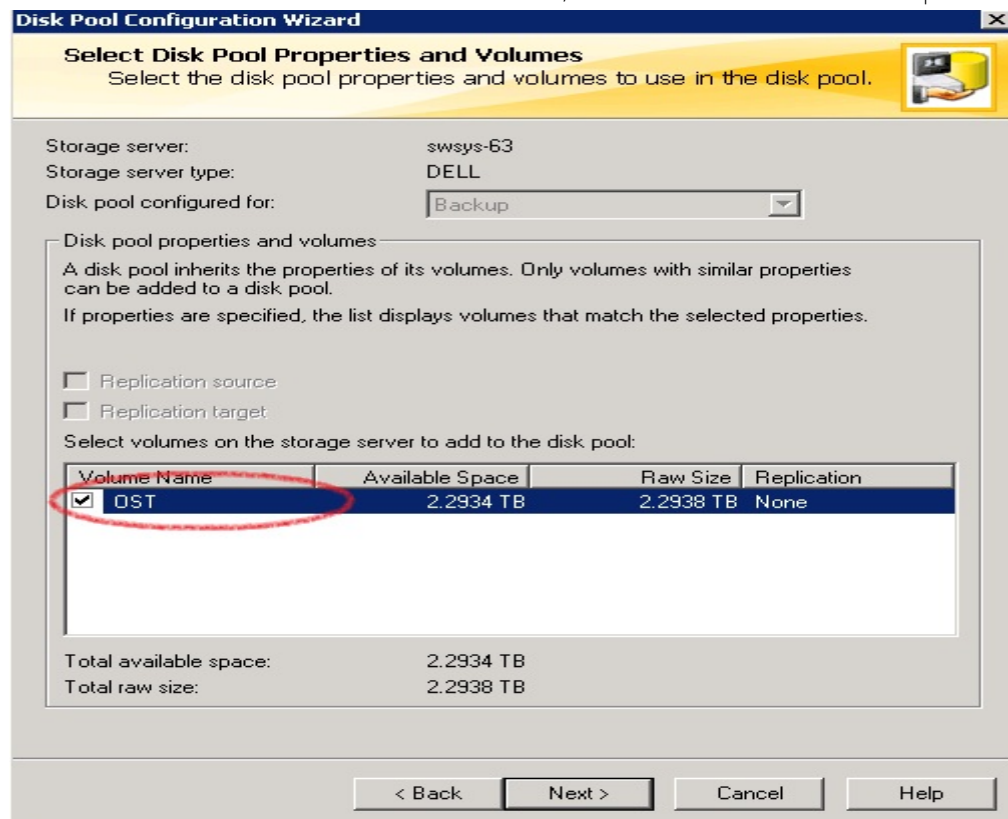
Disk Pool Configuration Wizard

Select Disk Pool Properties and Volumes
Select the disk pool properties and volumes to use in the disk pool.

Storage server: swsys-63
Storage server type: DELL
Disk pool configured for: Backup

Disk pool properties and volumes

A disk pool inherits the properties of its volumes. Only volumes with similar properties can be added to a disk pool.

If properties are specified, the list displays volumes that match the selected properties.

Replication source

Replication target

Select volumes on the storage server to add to the disk pool:

| Volume Name | Available Space | Raw Size | Replication |
|---|---|---|---|
| OST | 2.2934 TB | 2.2938 TB | None |

Total available space: 2.2934 TB
Total raw size: 2.2938 TB

< Back
Next >
Cancel
Help